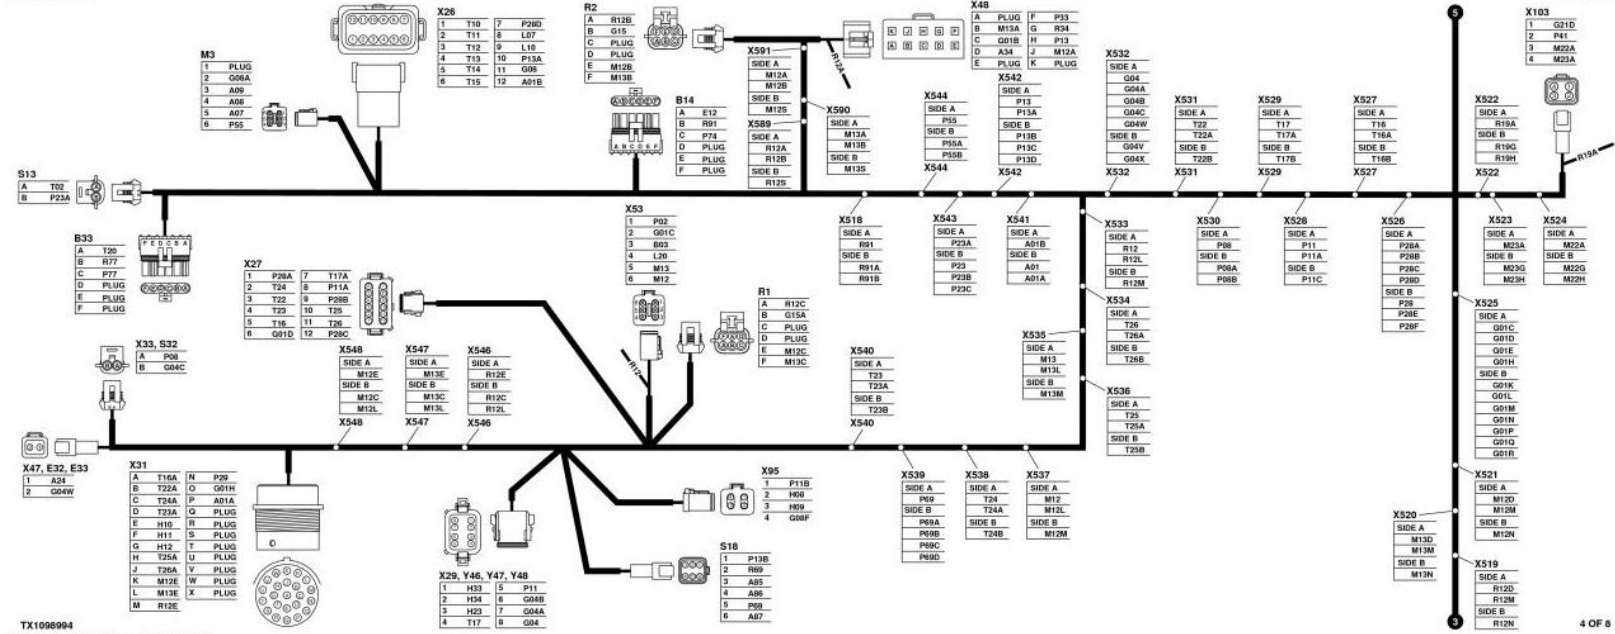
X26
| 1 | T10 | 7 | P28D |
|---|---|---|---|
| 2 | T11 | 8 | L07 |
| 3 | T12 | 9 | L10 |
| 4 | T13 | 10 | P13A |
| 5 | T14 | 11 | G08 |
| 6 | T15 | 12 | A01B |

R2
| A | R12B |
|---|---|
| B | G15 |
| C | PLUG |
| D | PLUG |
| E | M12B |
| F | M13B |

X48
| A | PLUG | F | P33 |
|---|---|---|---|
| B | M13A | G | R34 |
| C | G01B | H | P13 |
| D | A34 | J | M12A |
| E | PLUG | K | PLUG |

K J H G F
A B C D E

X103
| 1 | G21D |
|---|---|
| 2 | P41 |
| 3 | M22A |
| 4 | M23A |

5

M3
| 1 | PLUG |
|---|---|
| 2 | G08A |
| 3 | A09 |
| 4 | A08 |
| 5 | A07 |
| 6 | P55 |

X591
SIDE A
M12A
M12B
SIDE B
M12S

R12A

X590
SIDE A
M13A
M13B
SIDE B
M13S

X589
SIDE A
R12A
R12B
SIDE B
R12S

B14
| A | E12 |
|---|---|
| B | R91 |
| C | P74 |
| D | PLUG |
| E | PLUG |
| F | PLUG |

A B C D E F

X544
SIDE A
P55
SIDE B
P55A
P55B

X542
SIDE A
P13
P13A
SIDE B
P13B
P13C
P13D

X532
SIDE A
G04
G04A
G04B
G04C
G04W
SIDE B
G04V
G04X

X531
SIDE A
T22
T22A
SIDE B
T22B

X529
SIDE A
T17
T17A
SIDE B
T17B

X527
SIDE A
T16
T16A
SIDE B
T16B

X522
SIDE A
R19A
SIDE B
R19G
R19H

R19A

S13
| A | T02 |
|---|---|
| B | P23A |

X544 X542 X532 X531 X529 X527 X522

B33
F E D C B A
| A | T20 |
|---|---|
| B | R77 |
| C | P77 |
| D | PLUG |
| E | PLUG |
| F | PLUG |

X53
| 1 | P02 |
|---|---|
| 2 | G01C |
| 3 | B03 |
| 4 | L20 |
| 5 | M13 |
| 6 | M12 |

X518
SIDE A
R91
SIDE B
R91A
R91B

X543
SIDE A
P23A
SIDE B
P23
P23B
P23C

X541
SIDE A
A01B
SIDE B
A01
A01A

X533
SIDE A
R12
R12L
SIDE B
R12M

X530
SIDE A
P08
SIDE B
P08A
P08B

X528
SIDE A
P11
P11A
SIDE B
P11C

X526
SIDE A
P28A
P28B
P28C
P28D
SIDE B
P28
P28E
P28F

X523
SIDE A
M23A
SIDE B
M23G
M23H

X524
SIDE A
M22A
SIDE B
M22G
M22H

X27
| 1 | P28A | 7 | T17A |
|---|---|---|---|
| 2 | T24 | 8 | P11A |
| 3 | T22 | 9 | P28B |
| 4 | T23 | 10 | T25 |
| 5 | T16 | 11 | T26 |
| 6 | G01D | 12 | P28C |

R1
| A | R12C |
|---|---|
| B | G15A |
| C | PLUG |
| D | PLUG |
| E | M12C |
| F | M13C |

X534
SIDE A
T26
T26A
SIDE B
T26B

X525
SIDE A
G01C
G01D
G01E
G01H
SIDE B
G01K
G01L
G01M
G01N
G01P
G01Q
G01R

X535
SIDE A
M13
M13L
SIDE B
M13M

X33, S32
| A | P08 |
|---|---|
| B | G04C |

X548
SIDE A
M12E
SIDE B
M12C
M12L

X547
SIDE A
M13E
SIDE B
M13C
M13L

X546
SIDE A
R12E
SIDE B
R12C
R12L

R12

X540
SIDE A
T23
T23A
SIDE B
T23B

X536
SIDE A
T25
T25A
SIDE B
T25B

X548 X547 X546 X540

X47, E32, E33
| 1 | A24 |
|---|---|
| 2 | G04W |

X31
| A | T16A | N | P29 |
|---|---|---|---|
| B | T22A | O | G01H |
| C | T24A | P | A01A |
| D | T23A | Q | PLUG |
| E | H10 | R | PLUG |
| F | H11 | S | PLUG |
| G | H12 | T | PLUG |
| H | T25A | U | PLUG |
| J | T26A | V | PLUG |
| K | M12E | W | PLUG |
| L | M13E | X | PLUG |
| M | R12E | | |

X95
| 1 | P11B |
|---|---|
| 2 | H08 |
| 3 | H09 |
| 4 | G08F |

X539
SIDE A
P69
SIDE B
P69A
P69B
P69C
P69D

X538
SIDE A
T24
T24A
SIDE B
T24B

X537
SIDE A
M12
M12L
SIDE B
M12M

X521
SIDE A
M12D
M12M
SIDE B
M12N

X520
SIDE A
M13D
M13M
SIDE B
M13N

S18
| 1 | P13B |
|---|---|
| 2 | R69 |
| 3 | A85 |
| 4 | A86 |
| 5 | P69 |
| 6 | A87 |

X519
SIDE A
R12D
R12M
SIDE B
R12N

X29, Y46, Y47, Y48
| 1 | H33 | 5 | P11 |
|---|---|---|---|
| 2 | H34 | 6 | G04B |
| 3 | H23 | 7 | G04A |
| 4 | T17 | 8 | G04 |

TX1098994

3

4 OF 8